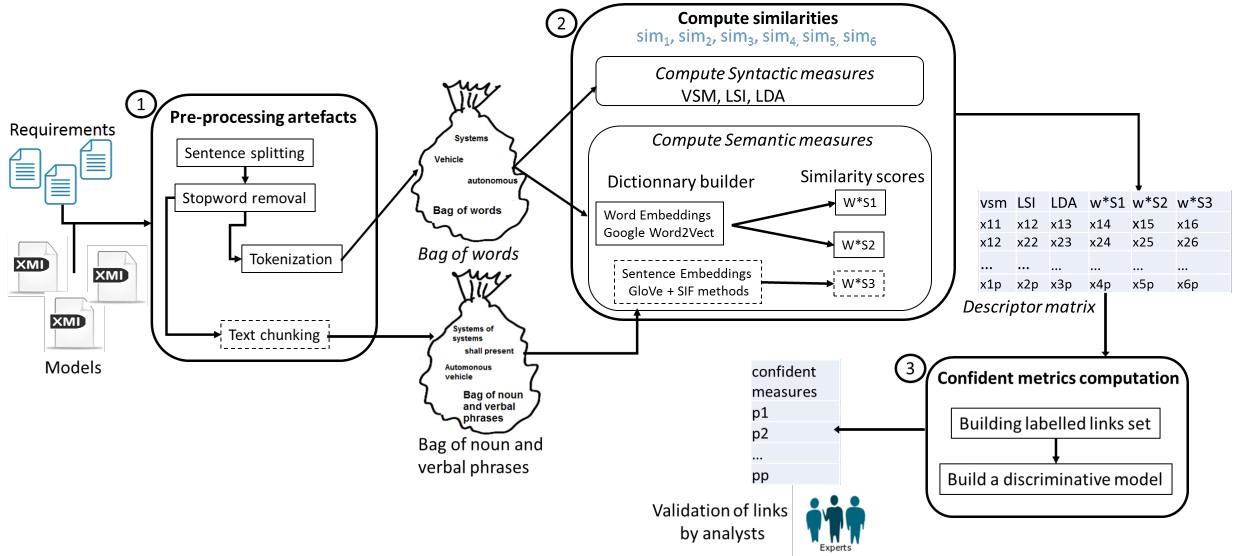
Requirements

XMI

XMI

XMI

Models

1

Pre-processing artefacts

Sentence splitting

Stopword removal

Tokenization

Text chunking

Systems

Vehicle

autonomous

Bag of words

Bag of words

Systems of systems

shall present

Automonous vehicle

Bag of noun and verbal phrases

Bag of noun and verbal phrases

2

Compute similarities

$sim_1$, $sim_2$, $sim_3$, $sim_4$, $sim_5$, $sim_6$

Compute Syntactic measures

VSM, LSI, LDA

Compute Semantic measures

Dictionnary builder

Similarity scores

Word Embeddings Google Word2Vect

W*S1

W*S2

Sentence Embeddings GloVe + SIF methods

W*S3

| vsm | LSI | LDA | w*S1 | w*S2 | w*S3 |
|---|---|---|---|---|---|
| x11 | x12 | x13 | x14 | x15 | x16 |
| x12 | x22 | x23 | x24 | x25 | x26 |
| … | … | … | … | … | … |
| x1p | x2p | x3p | x4p | x5p | x6p |

Descriptor matrix

3

Confident metrics computation

Building labelled links set

Build a discriminative model

| confident measures |
|---|
| p1 |
| p2 |
| … |
| pp |

Validation of links by analysts

Experts